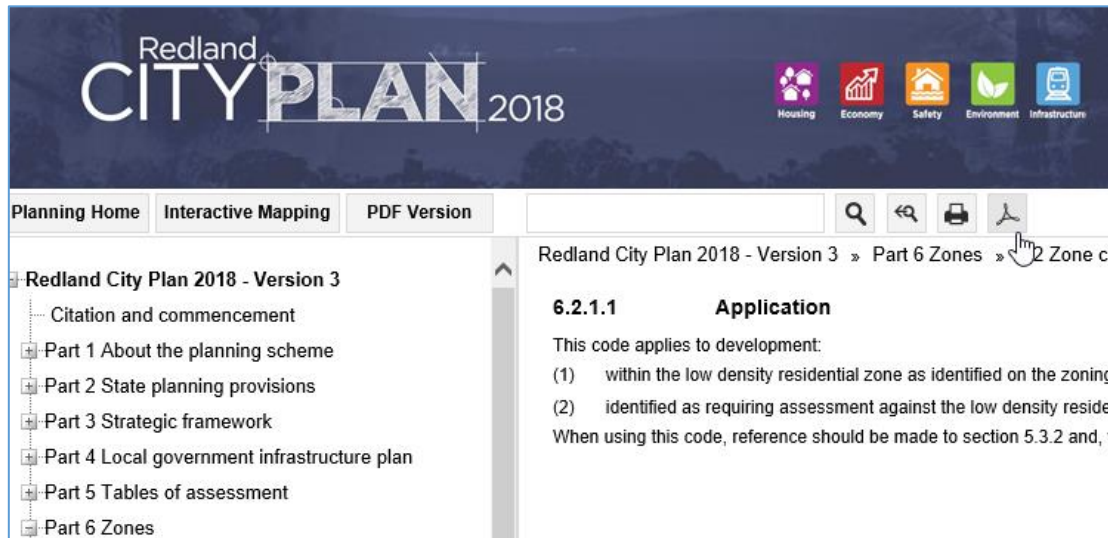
Redland CITY PLAN 2018

Housing Economy Safety Environment Infrastructure

Planning Home Interactive Mapping PDF Version

Redland City Plan 2018 - Version 3
Citation and commencement
Part 1 About the planning scheme
Part 2 State planning provisions
Part 3 Strategic framework
Part 4 Local government infrastructure plan
Part 5 Tables of assessment
Part 6 Zones

Redland City Plan 2018 - Version 3 » Part 6 Zones » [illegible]2 Zone c

6.2.1.1 Application

This code applies to development:

(1) within the low density residential zone as identified on the zoning

(2) identified as requiring assessment against the low density reside

When using this code, reference should be made to section 5.3.2 and,